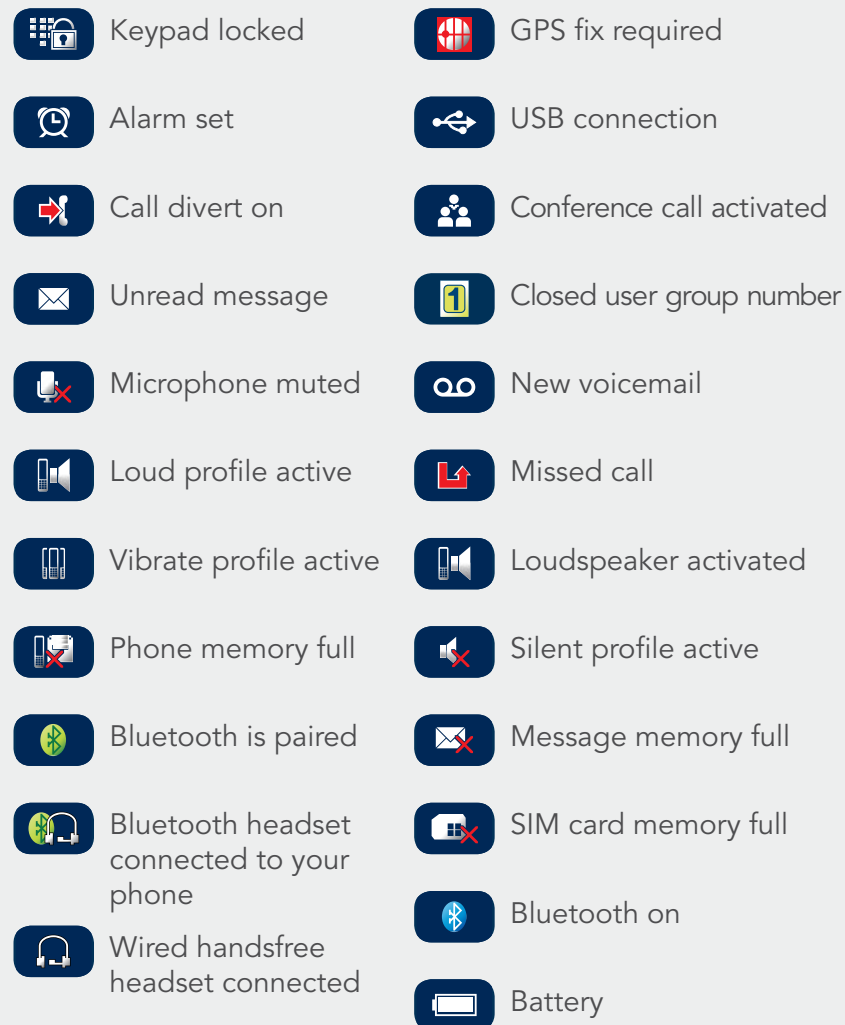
Keypad locked

Alarm set

Call divert on

Unread message

Microphone muted

Loud profile active

Vibrate profile active

Phone memory full

Bluetooth is paired

Bluetooth headset connected to your phone

Wired handsfree headset connected

GPS fix required

USB connection

Conference call activated

1

Closed user group number

New voicemail

Missed call

Loudspeaker activated

Silent profile active

Message memory full

SIM card memory full

Bluetooth on

Battery